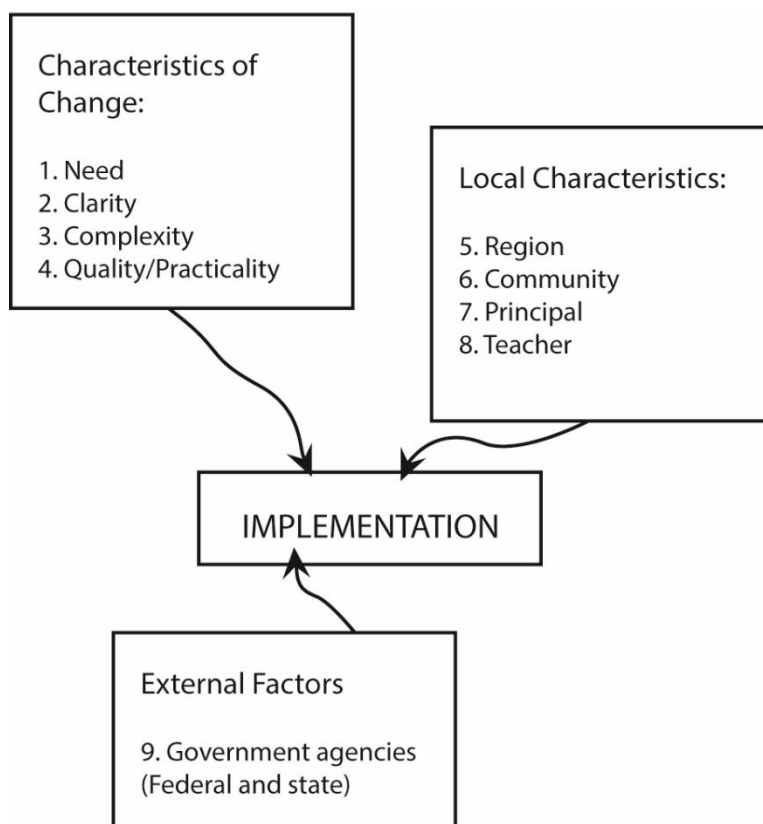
Characteristics of Change:

1. Need
2. Clarity
3. Complexity
4. Quality/Practicality

Local Characteristics:

5. Region
6. Community
7. Principal
8. Teacher

IMPLEMENTATION

External Factors

9. Government agencies (Federal and state)